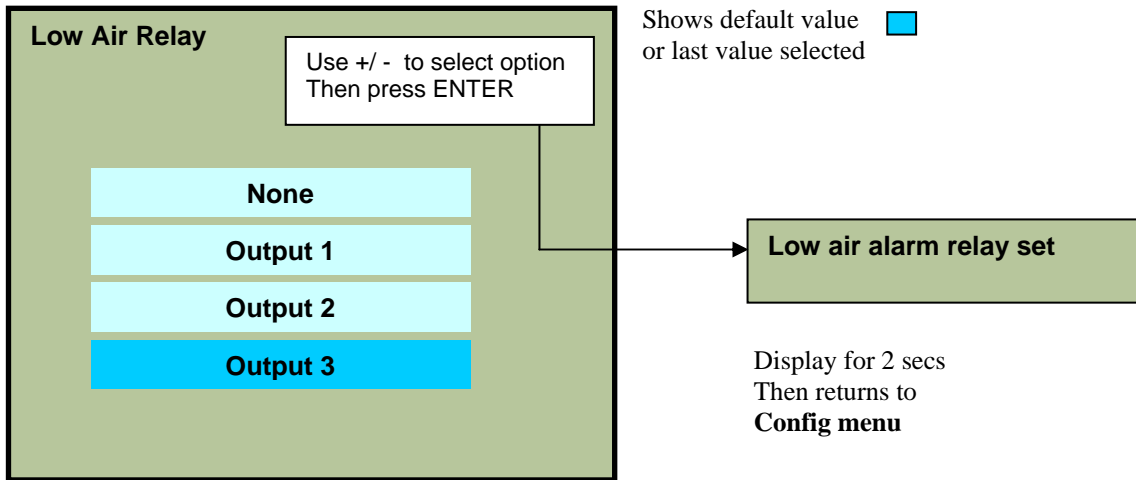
Low Air Relay

Use +/ - to select option
Then press ENTER

None

Output 1

Output 2

Output 3

Shows default value
or last value selected

Low air alarm relay set

Display for 2 secs
Then returns to
**Config menu**